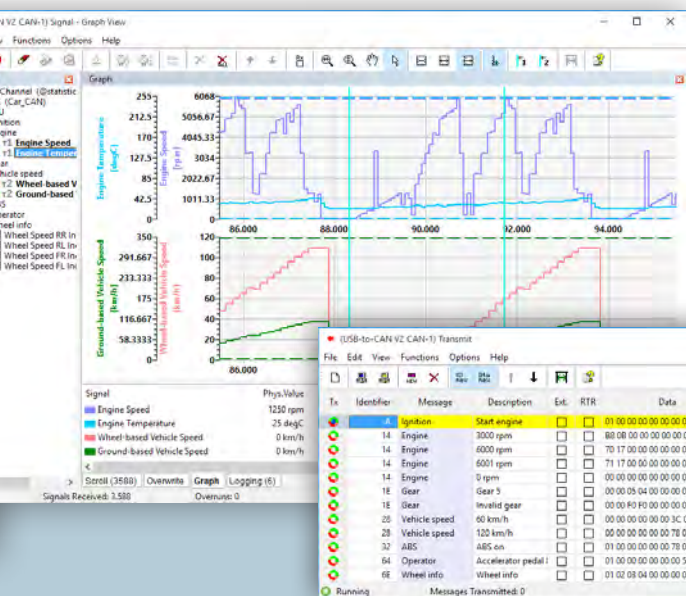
N VZ CAN-1) Signal - Graph View
File Functions Options Help

Channel (@statistic
(Car_CAN)
Ignition
Engine
Engine Speed
Engine Temper
Gear
Vehicle speed
Wheel-based V
Ground-based
ABS
Operator
Wheel info
Wheel Speed RR In
Wheel Speed RL In
Wheel Speed FR In
Wheel Speed FL In

Graph

Engine Temperature [degC]
255
212.5
170
127.5
85
42.5
0

Engine Speed [rpm]
6068
5056.67
4045.33
3034
2022.67
1011.33
0

86.000
88.000
90.000
92.000
94.000

Ground-based Vehicle Speed [km/h]
350
291.667
233.333
175
116.667
58.3333
0

Wheel-based Vehicle Speed [km/h]
120
100
80
60
40
20
0

86.000

| Signal | Phys.Value |
|---|---|
| Engine Speed | 1250 rpm |
| Engine Temperature | 25 degC |
| Wheel-based Vehicle Speed | 0 km/h |
| Ground-based Vehicle Speed | 0 km/h |

Scroll (3588) Overwrite Graph Logging (6)
Signals Received: 3.588 Overruns: 0

(USB-to-CAN VZ CAN-1) Transmit
File Edit View Functions Options Help

| Tx | Identifier | Message | Description | Ext. | RTR | Data |
|---|---|---|---|---|---|---|
| | A | Ignition | Start engine | | | 01 00 00 00 00 00 0 |
| | 14 | Engine | 3000 rpm | | | B8 0B 00 00 00 00 0 |
| | 14 | Engine | 6000 rpm | | | 70 17 00 00 00 00 0 |
| | 14 | Engine | 6001 rpm | | | 71 17 00 00 00 00 0 |
| | 14 | Engine | 0 rpm | | | 00 00 00 00 00 00 0 |
| | 1E | Gear | Gear 5 | | | 00 00 05 04 00 00 0 |
| | 1E | Gear | Invalid gear | | | 00 00 F0 F0 00 00 0 |
| | 28 | Vehicle speed | 60 km/h | | | 00 00 00 00 00 3C 0 |
| | 28 | Vehicle speed | 120 km/h | | | 00 00 00 00 00 78 0 |
| | 32 | ABS | ABS on | | | 01 00 00 00 00 00 0 |
| | 64 | Operator | Accelerator pedal | | | 01 00 00 00 00 00 0 |
| | 6E | Wheel info | Wheel info | | | 01 02 03 04 00 00 0 |

Running Messages Transmitted: 0